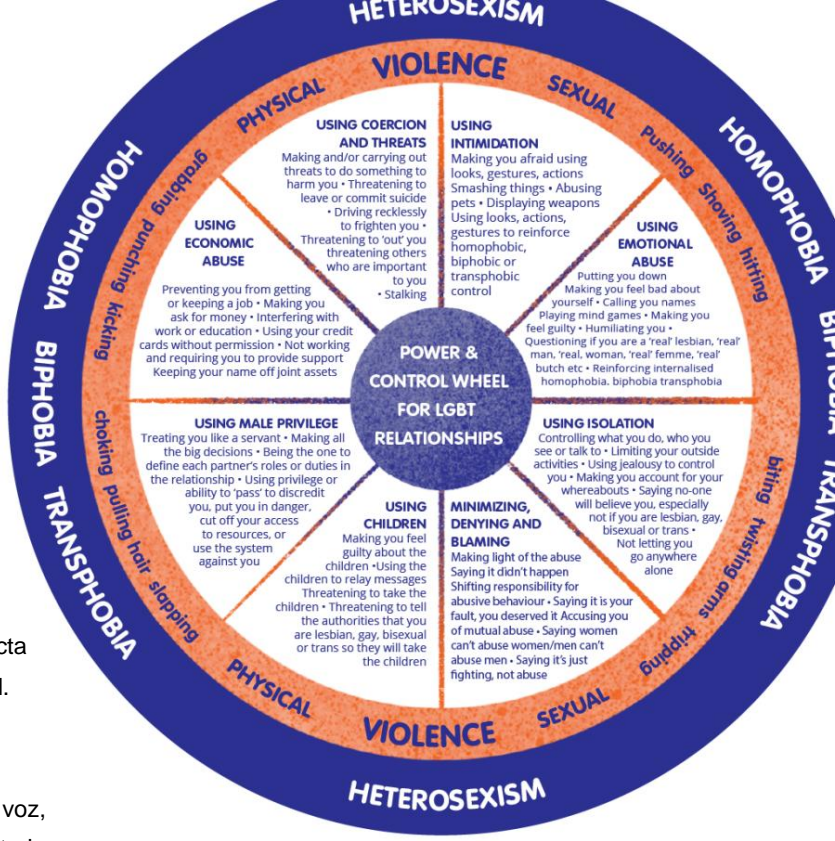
HETEROSEXISM

HOMOPHOBIA

BIPHOBIA

TRANSPHOBIA

HETEROSEXISM

TRANSPHOBIA

BIPHOBIA

HOMOPHOBIA

VIOLENCE

PHYSICAL

SEXUAL

Pushing shoving hitting

grabbing punching kicking

USING COERCION AND THREATS
Making and/or carrying out threats to do something to harm you • Threatening to leave or commit suicide • Driving recklessly to frighten you • Threatening to 'out' you threatening others who are important to you • Stalking

USING INTIMIDATION
Making you afraid using looks, gestures, actions Smashing things • Abusing pets • Displaying weapons Using looks, actions, gestures to reinforce homophobic, biphobic or transphobic control

USING ECONOMIC ABUSE
Preventing you from getting or keeping a job • Making you ask for money • Interfering with work or education • Using your credit cards without permission • Not working and requiring you to provide support Keeping your name off joint assets

USING EMOTIONAL ABUSE
Putting you down Making you feel bad about yourself • Calling you names Playing mind games • Making you feel guilty • Humiliating you • Questioning if you are a 'real' lesbian, 'real' man, 'real, woman, 'real' femme, 'real' butch etc • Reinforcing internalised homophobia. biphobia transphobia

POWER & CONTROL WHEEL FOR LGBT RELATIONSHIPS

USING MALE PRIVILEGE
Treating you like a servant • Making all the big decisions • Being the one to define each partner's roles or duties in the relationship • Using privilege or ability to 'pass' to discredit you, put you in danger, cut off your access to resources, or use the system against you

USING ISOLATION
Controlling what you do, who you see or talk to • Limiting your outside activities • Using jealousy to control you • Making you account for your whereabouts • Saying no-one will believe you, especially not if you are lesbian, gay, bisexual or trans • Not letting you go anywhere alone

USING CHILDREN
Making you feel guilty about the children •Using the children to relay messages Threatening to take the children • Threatening to tell the authorities that you are lesbian, gay, bisexual or trans so they will take the children

MINIMIZING, DENYING AND BLAMING
Making light of the abuse Saying it didn't happen Shifting responsibility for abusive behaviour • Saying it is your fault, you deserved it Accusing you of mutual abuse • Saying women can't abuse women/men can't abuse men • Saying it's just fighting, not abuse

choking pulling hair slapping

biting twisting arms tripping

PHYSICAL

VIOLENCE

SEXUAL

cta

l.

voz,